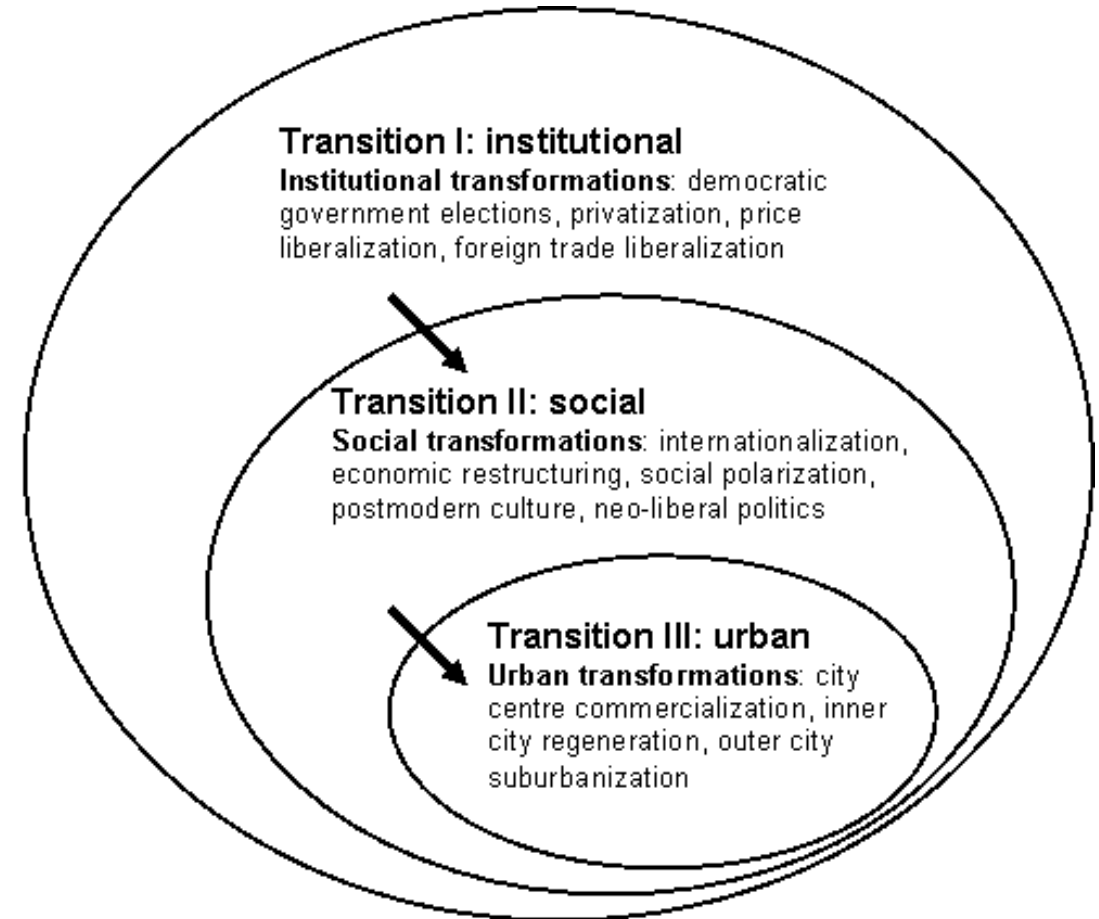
Transition I: institutional
Institutional transformations: democratic government elections, privatization, price liberalization, foreign trade liberalization

Transition II: social
Social transformations: internationalization, economic restructuring, social polarization, postmodern culture, neo-liberal politics

Transition III: urban
Urban transformations: city centre commercialization, inner city regeneration, outer city suburbanization